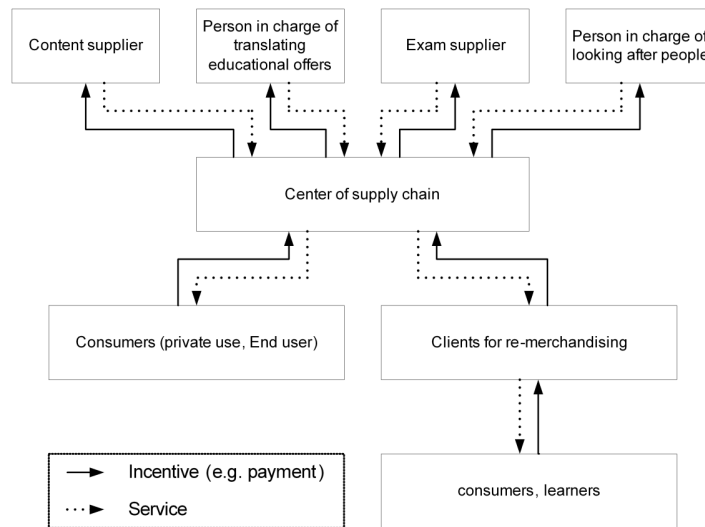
Content supplier

Person in charge of translating educational offers

Exam supplier

Person in charge of looking after people

Center of supply chain

Consumers (private use, End user)

Clients for re-merchandising

consumers, learners

Incentive (e.g. payment)

Service